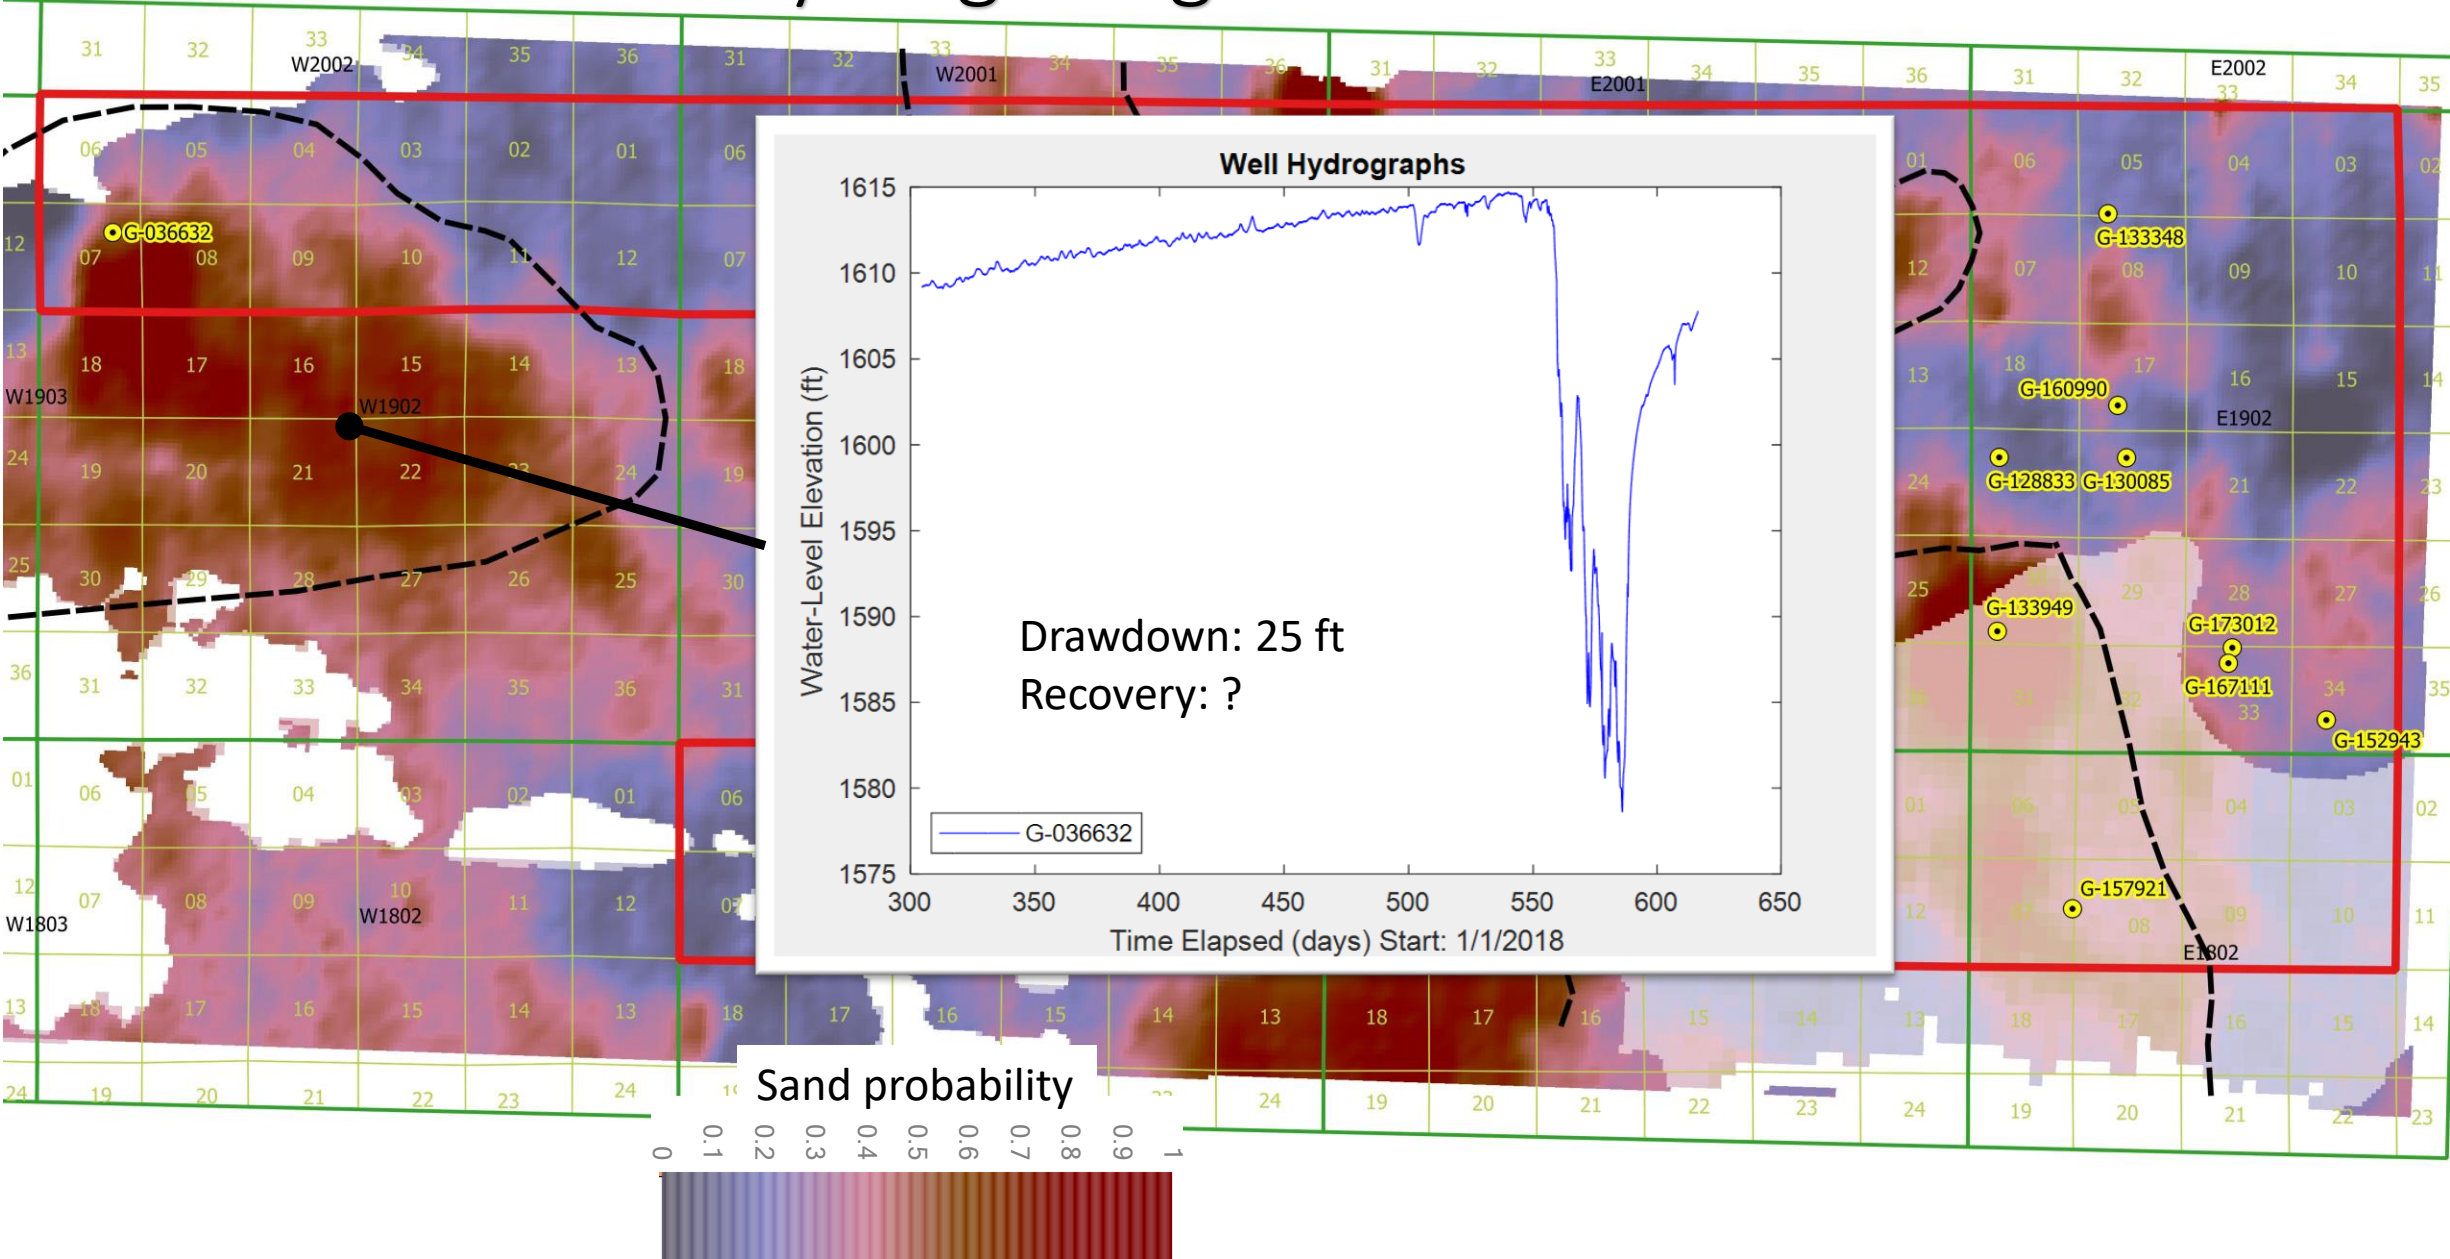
31 32 33 W2002 34 35 36 31 32 33 W2001 34 35 36 31 32 33 E2001 34 35 36 31 32 E2002 33 34 35

06 05 04 03 02 01 06 01 06 05 04 03 02

G-036632

12 07 08 09 10 11 12 07 12 07 08 09 10 11

G-133348

13 18 17 16 15 14 13 18 13 18 17 16 15 14

W1903 W1902

G-160990

E1902

24 19 20 21 22 23 24 19 24 21 22 23

G-128833 G-130085

25 30 29 28 27 26 25 30 25 29 28 27 26

G-133949 G-173012 G-167111

36 31 32 33 34 35 36 31 33 34 35

G-152943

01 06 05 04 03 02 01 06 01 06 05 04 03 02

12 07 08 09 10 11 12 07 12 07 08 09 10 11

W1803 W1802

G-157921

E1802

13 18 17 16 15 14 13 18 17 16 15 14 13 18 17 16 15 14 13 18 17 16 15 14

24 19 20 21 22 23 24 24 19 20 21 22 23 24 19 20 21 22 23

Well Hydrographs

Water-Level Elevation (ft)

1615 1610 1605 1600 1595 1590 1585 1580 1575

Drawdown: 25 ft
Recovery: ?

G-036632

300 350 400 450 500 550 600 650

Time Elapsed (days) Start: 1/1/2018

Sand probability

0 0.1 0.2 0.3 0.4 0.5 0.6 0.7 0.8 0.9 1